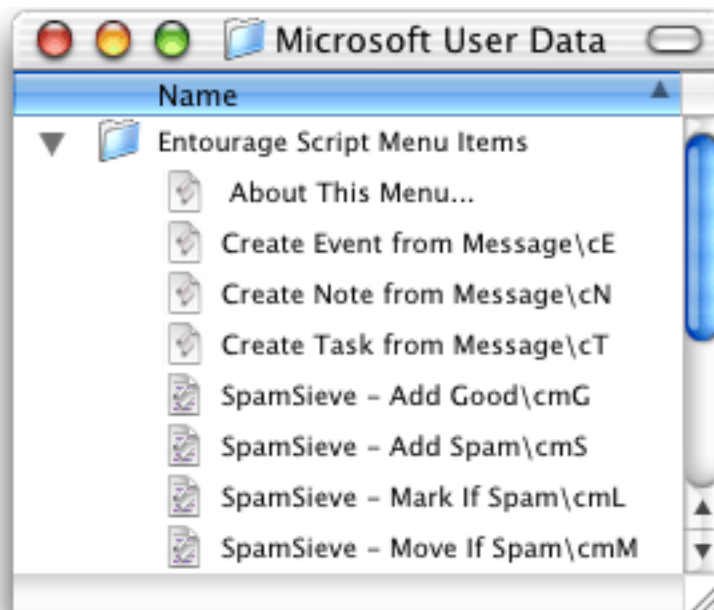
Microsoft User Data

Name

Entourage Script Menu Items

About This Menu...

Create Event from Message\cE

Create Note from Message\cN

Create Task from Message\cT

SpamSieve – Add Good\cmG

SpamSieve – Add Spam\cmS

SpamSieve – Mark If Spam\cmL

SpamSieve – Move If Spam\cmM